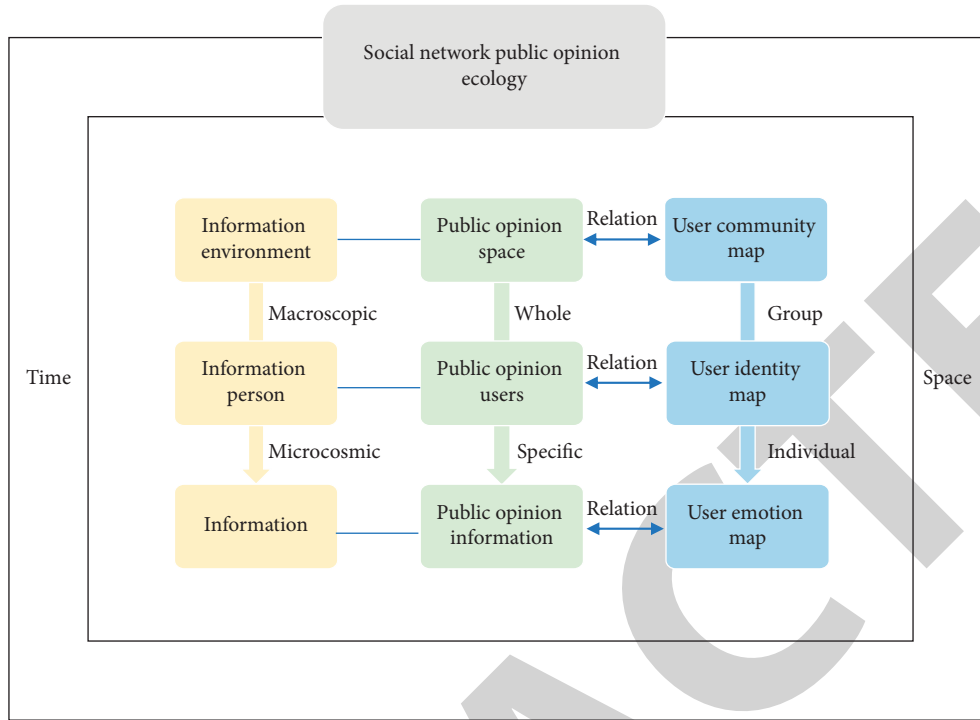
Social network public opinion ecology

Information environment

Public opinion space

Relation

User community map

Macroscopic

Whole

Group

Time

Information person

Public opinion users

Relation

User identity map

Space

Microcosmic

Specific

Individual

Information

Public opinion information

Relation

User emotion map